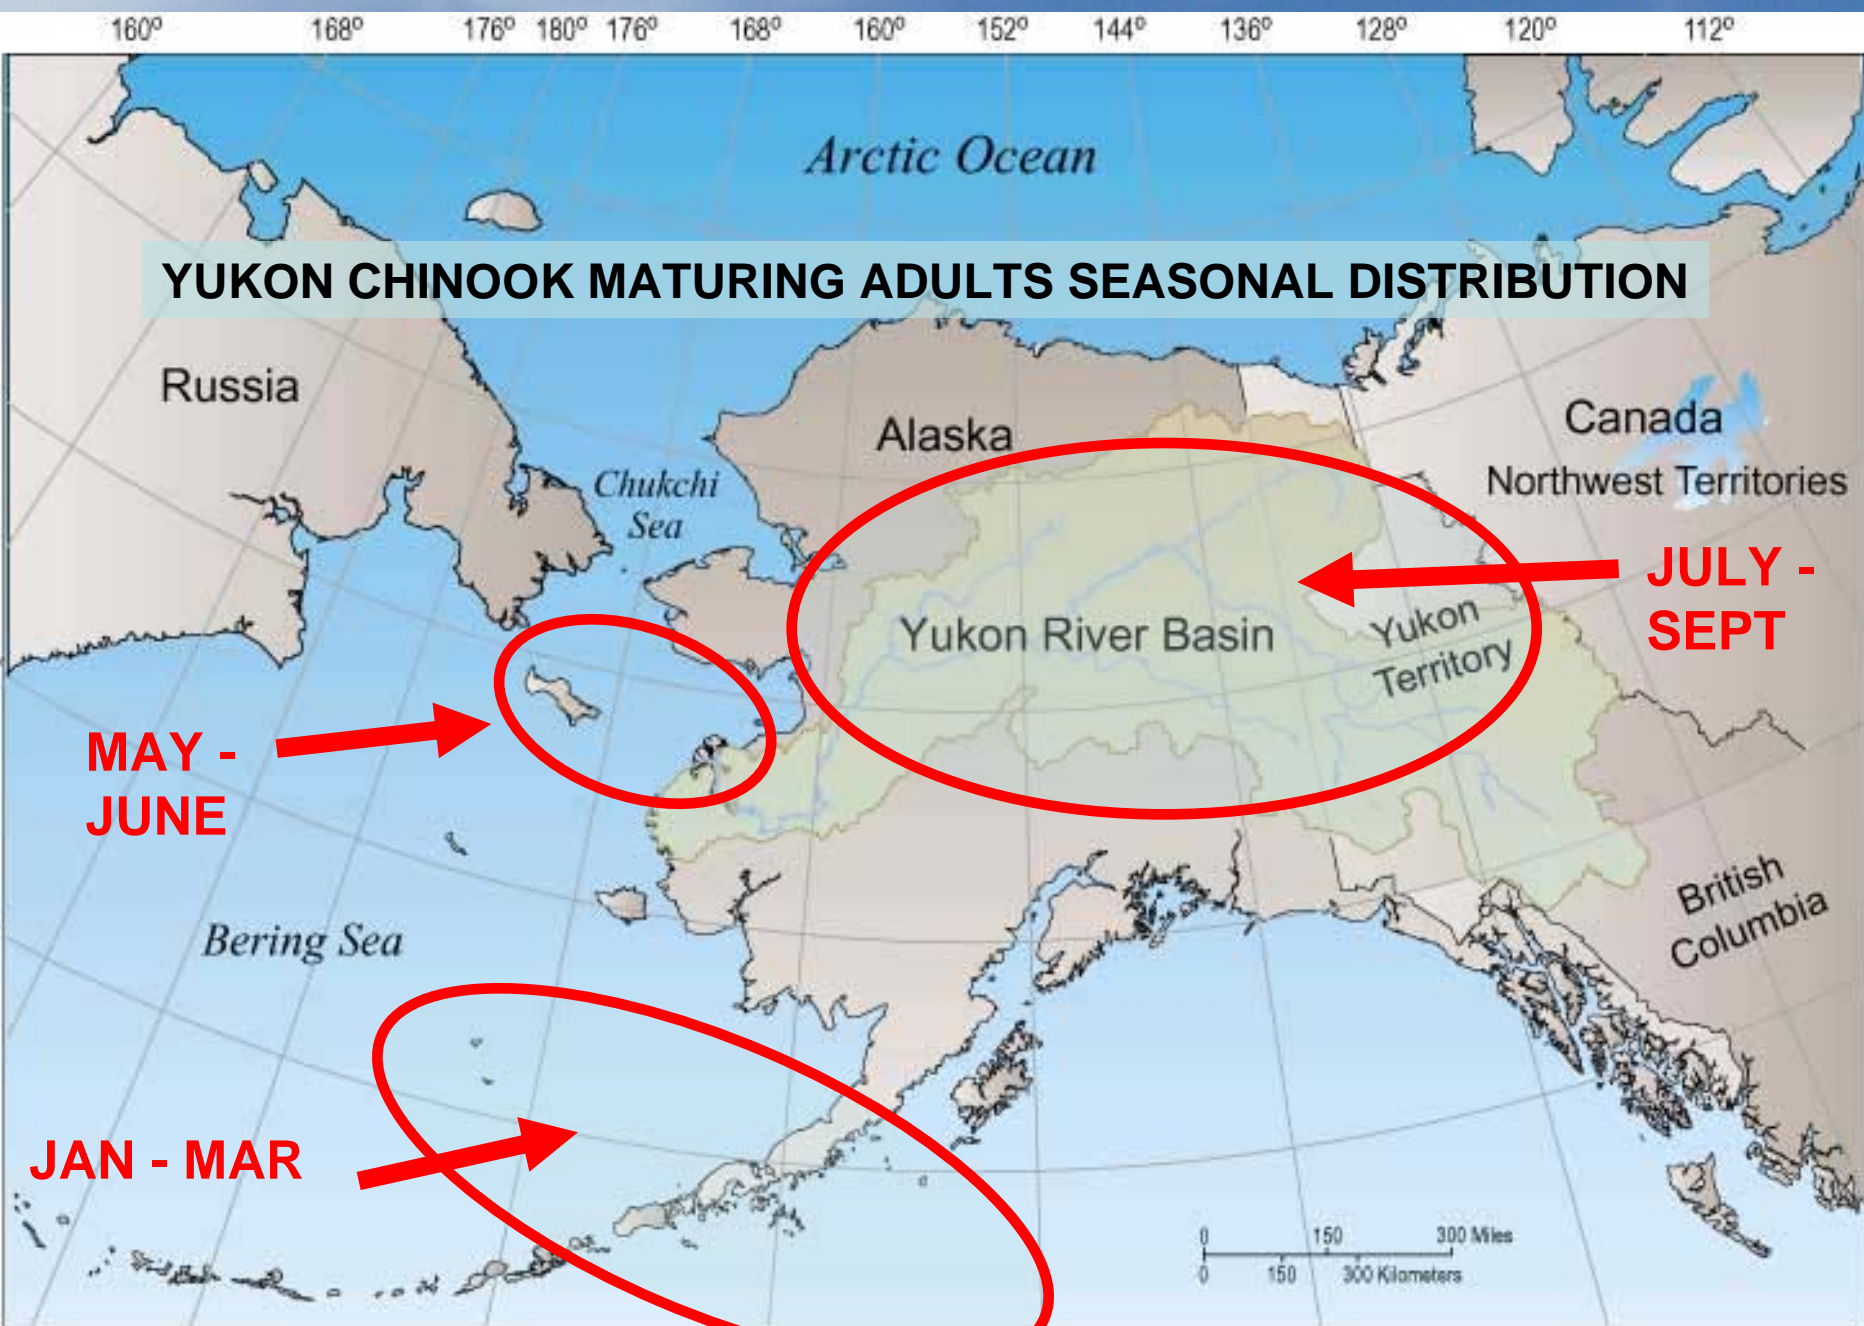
160º 168º 176º 180º 176º 168º 160º 152º 144º 136º 128º 120º 112º

Arctic Ocean

YUKON CHINOOK MATURING ADULTS SEASONAL DISTRIBUTION

Russia

Alaska

Canada

Northwest Territories

Chukchi Sea

JULY - SEPT

Yukon River Basin

Yukon Territory

MAY - JUNE

British Columbia

Bering Sea

JAN - MAR

0 150 300 Miles
0 150 300 Kilometers